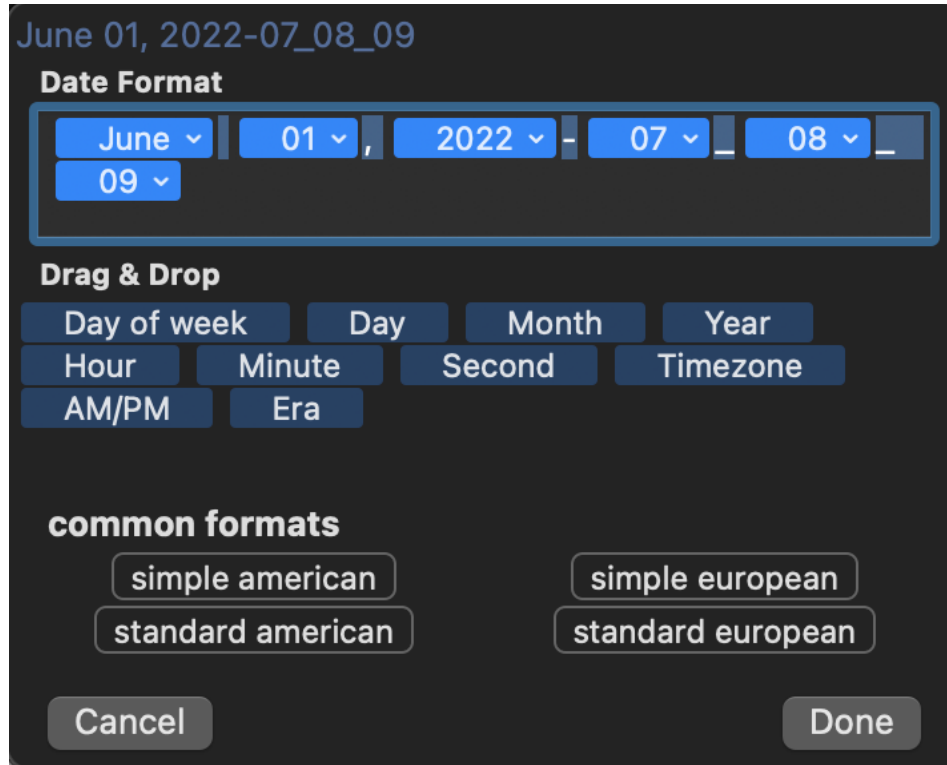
June 01, 2022-07_08_09

Date Format

June ⌄ 01 ⌄ , 2022 ⌄ - 07 ⌄ _ 08 ⌄ _ 09 ⌄

Drag & Drop

Day of week Day Month Year
Hour Minute Second Timezone
AM/PM Era

common formats

simple american simple european
standard american standard european

Cancel Done